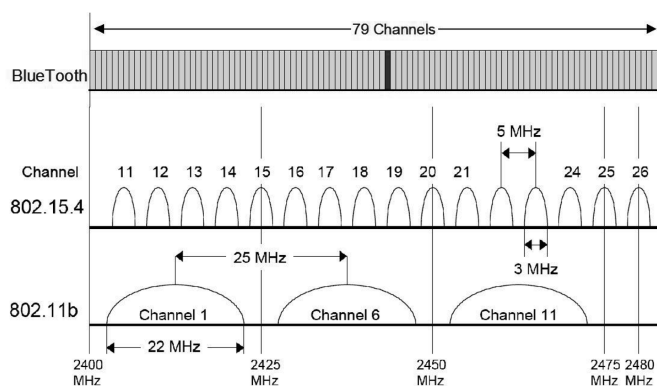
79 Channels

BlueTooth

5 MHz

Channel 11 12 13 14 15 16 17 18 19 20 21 24 25 26

802.15.4

25 MHz

3 MHz

802.11b

Channel 1

Channel 6

Channel 11

22 MHz

2400 MHz

2425 MHz

2450 MHz

2475 MHz

2480 MHz